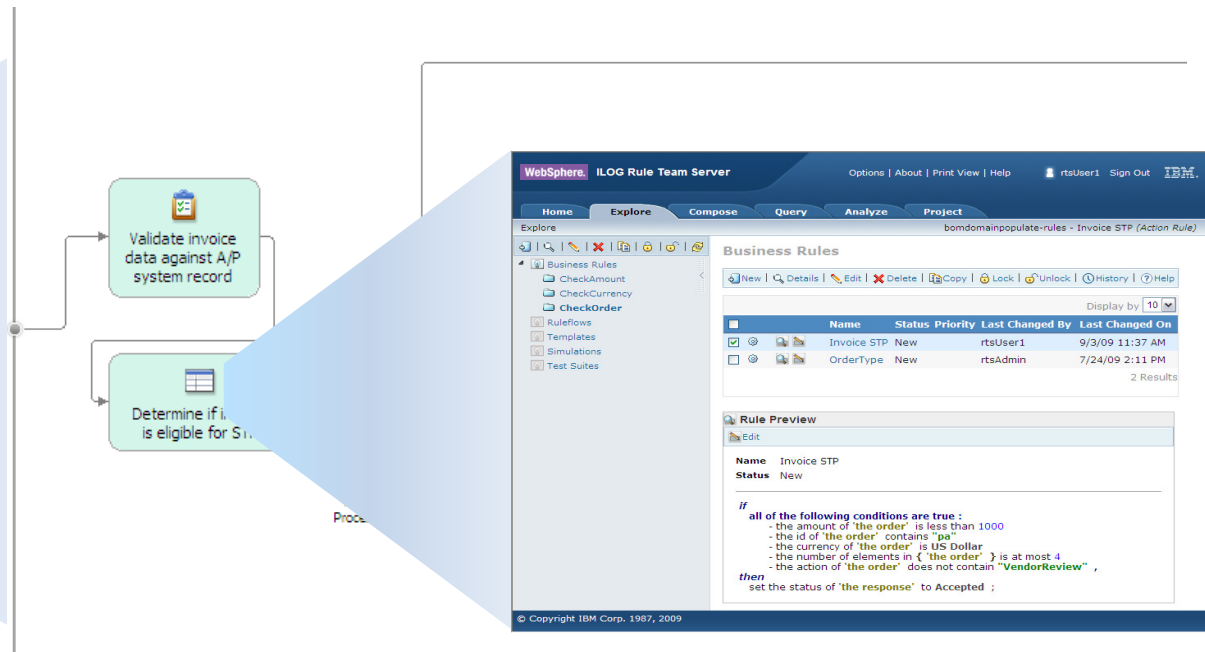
Validate invoice data against A/P system record

Determine if i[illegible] is eligible for ST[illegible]

Proce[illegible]

WebSphere. ILOG Rule Team Server

Options | About | Print View | Help rtsUser1 Sign Out IBM.

Home Explore Compose Query Analyze Project

Explore

bomdomainpopulate-rules - Invoice STP (Action Rule)

Business Rules
CheckAmount
CheckCurrency
CheckOrder
Ruleflows
Templates
Simulations
Test Suites

Business Rules

New | Details | Edit | Delete | Copy | Lock | Unlock | History | Help

Display by 10

| | Name | Status | Priority | Last Changed By | Last Changed On |
|---|---|---|---|---|---|
| ☑ | Invoice STP | New | | rtsUser1 | 9/3/09 11:37 AM |
| ☐ | OrderType | New | | rtsAdmin | 7/24/09 2:11 PM |

2 Results

Rule Preview

Edit

Name Invoice STP
Status New

if
all of the following conditions are true :
- the amount of 'the order' is less than 1000
- the id of 'the order' contains "pa"
- the currency of 'the order' is US Dollar
- the number of elements in { 'the order' } is at most 4
- the action of 'the order' does not contain "VendorReview" ,
then
set the status of 'the response' to Accepted ;

© Copyright IBM Corp. 1987, 2009